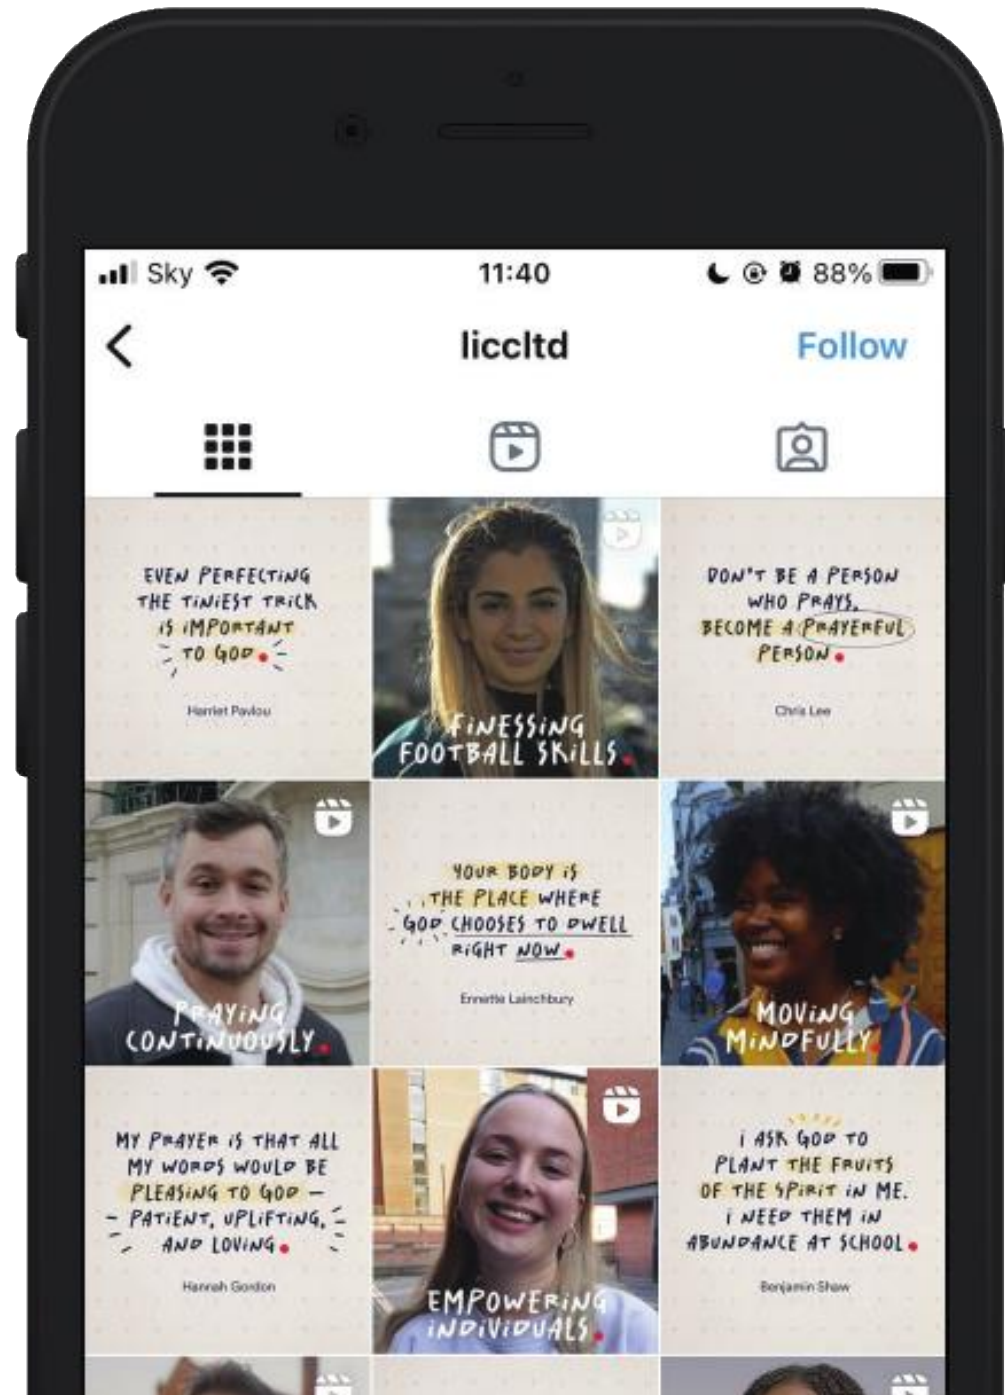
Sky 11:40 88%

liccltd

Follow

EVEN PERFECTING THE TINIEST TRICK IS IMPORTANT TO GOD

Harriet Pavlou

FINESSING FOOTBALL SKILLS

DON'T BE A PERSON WHO PRAYS. BECOME A PRAYERFUL PERSON

Chris Lee

PRAYING CONTINUOUSLY

YOUR BODY IS THE PLACE WHERE GOD CHOOSES TO DWELL RIGHT NOW

Ennette Lainchbury

MOVING MINDFULLY

MY PRAYER IS THAT ALL MY WORDS WOULD BE PLEASING TO GOD – PATIENT, UPLIFTING, AND LOVING

Hannah Gordon

EMPOWERING INDIVIDUALS

I ASK GOD TO PLANT THE FRUITS OF THE SPIRIT IN ME. I NEED THEM IN ABUNDANCE AT SCHOOL

Benjamin Shaw